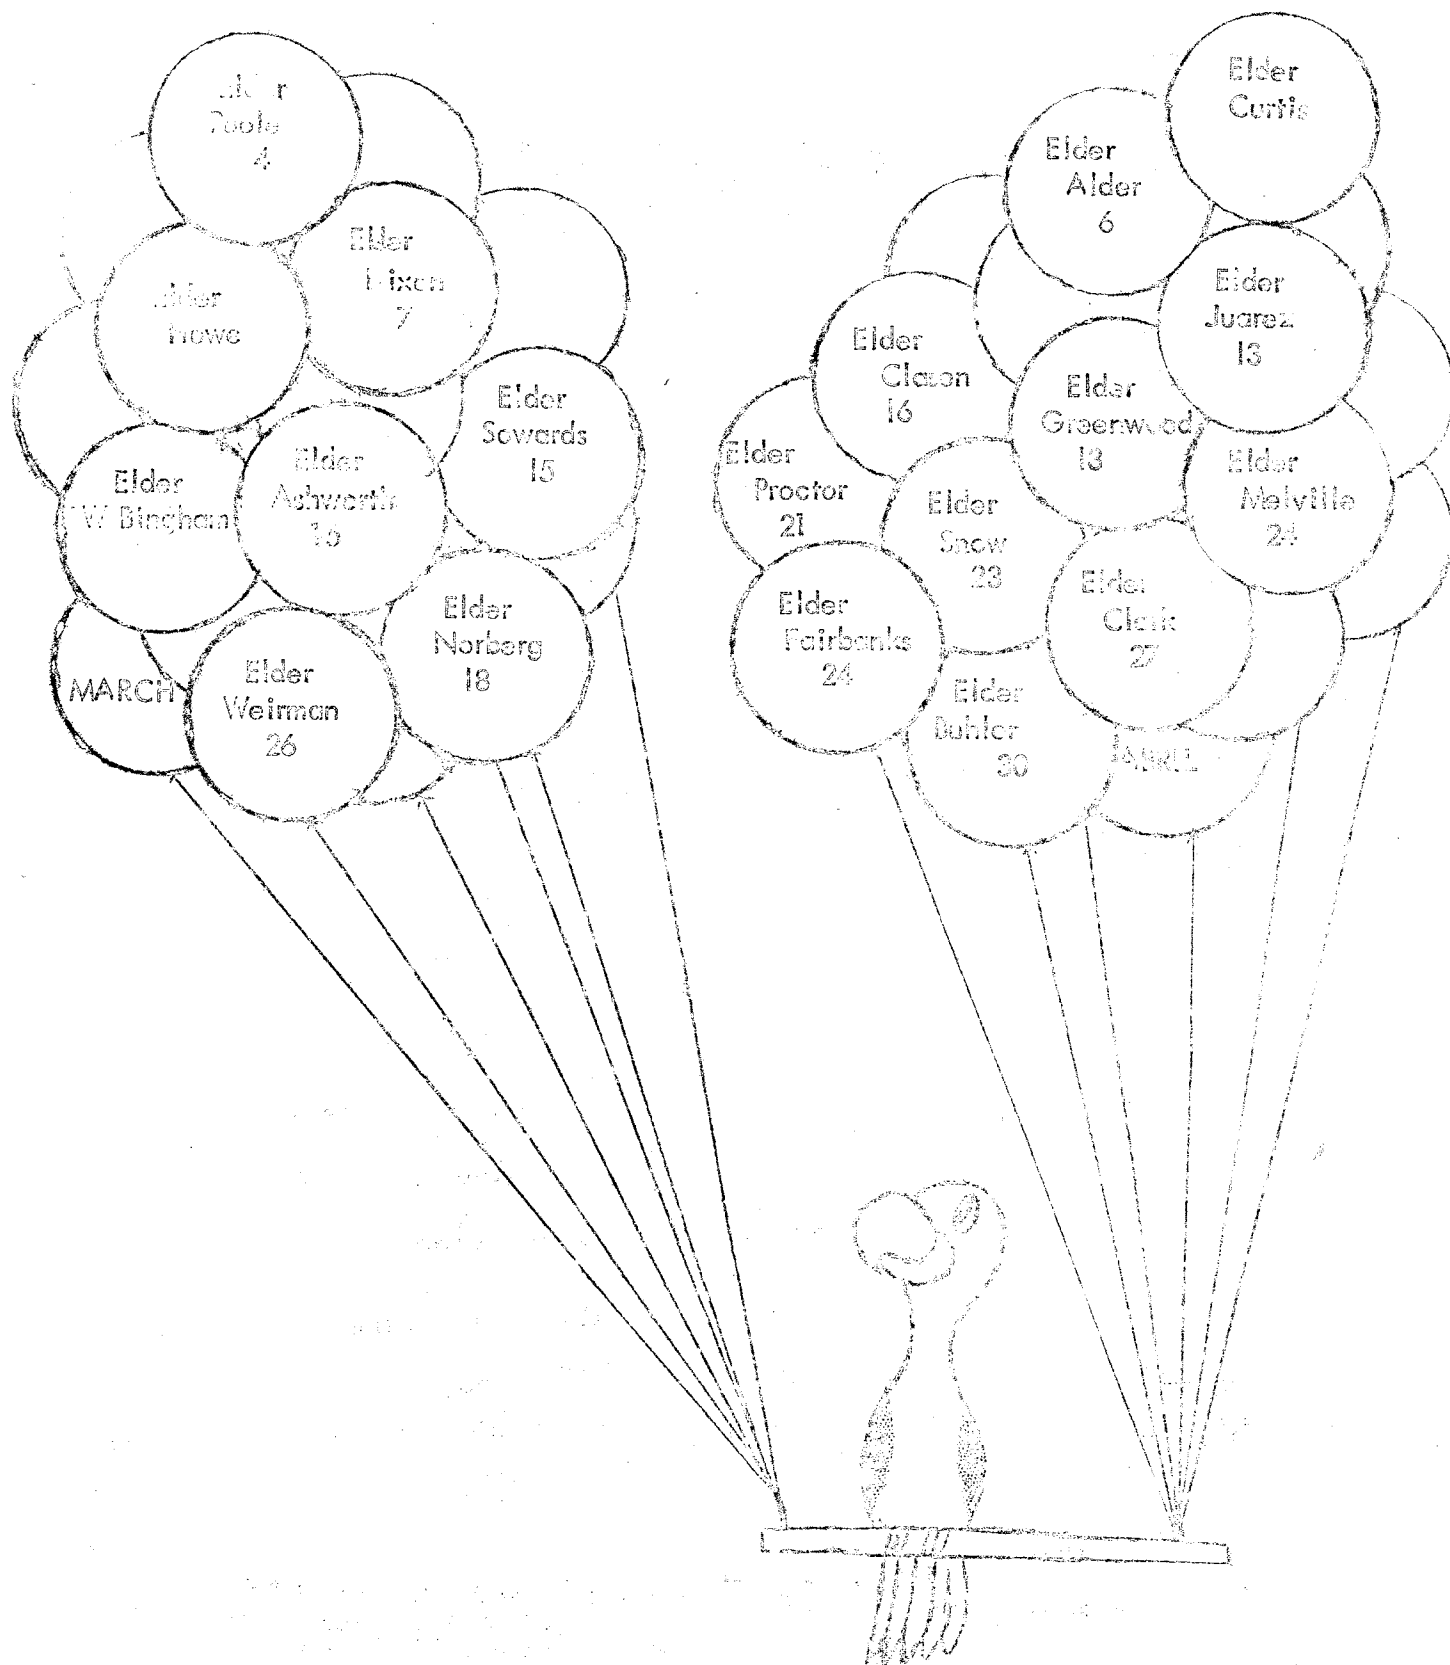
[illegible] Poole 4

Elder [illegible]ixon 7

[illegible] Howe

Elder Sowards 15

Elder W Bingham

Elder Ashworth 16

Elder Norberg 18

MARCH

Elder Weirman 26

Elder Curtis

Elder Alder 6

Elder Juarez 13

Elder Clason 16

Elder Greenwood 18

Elder Proctor 21

Elder Melville 24

Elder Snow 23

Elder Clark 27

Elder Fairbanks 24

Elder Buhler 30

APRIL